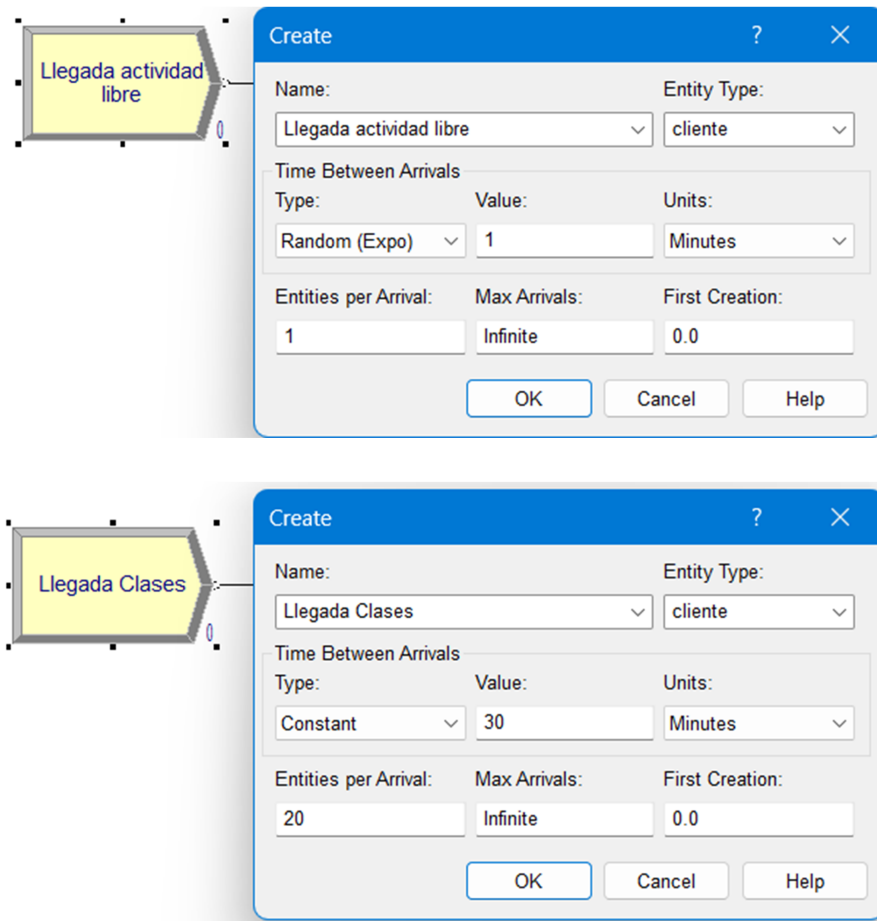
Llegada actividad libre

0

Create ? ✕

Name:
Llegada actividad libre

Entity Type:
cliente

Time Between Arrivals

Type:
Random (Expo)

Value:
1

Units:
Minutes

Entities per Arrival:
1

Max Arrivals:
Infinite

First Creation:
0.0

OK Cancel Help

Llegada Clases

0

Create ? ✕

Name:
Llegada Clases

Entity Type:
cliente

Time Between Arrivals

Type:
Constant

Value:
30

Units:
Minutes

Entities per Arrival:
20

Max Arrivals:
Infinite

First Creation:
0.0

OK Cancel Help